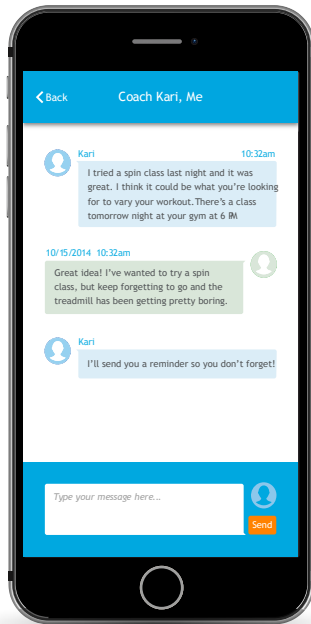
Back

Coach Kari, Me

Kari

10:32am

I tried a spin class last night and it was great. I think it could be what you're looking for to vary your workout. There's a class tomorrow night at your gym at 6 PM

10/15/2014 10:32am

Great idea! I've wanted to try a spin class, but keep forgetting to go and the treadmill has been getting pretty boring.

Kari

I'll send you a reminder so you don't forget!

Type your message here...

Send